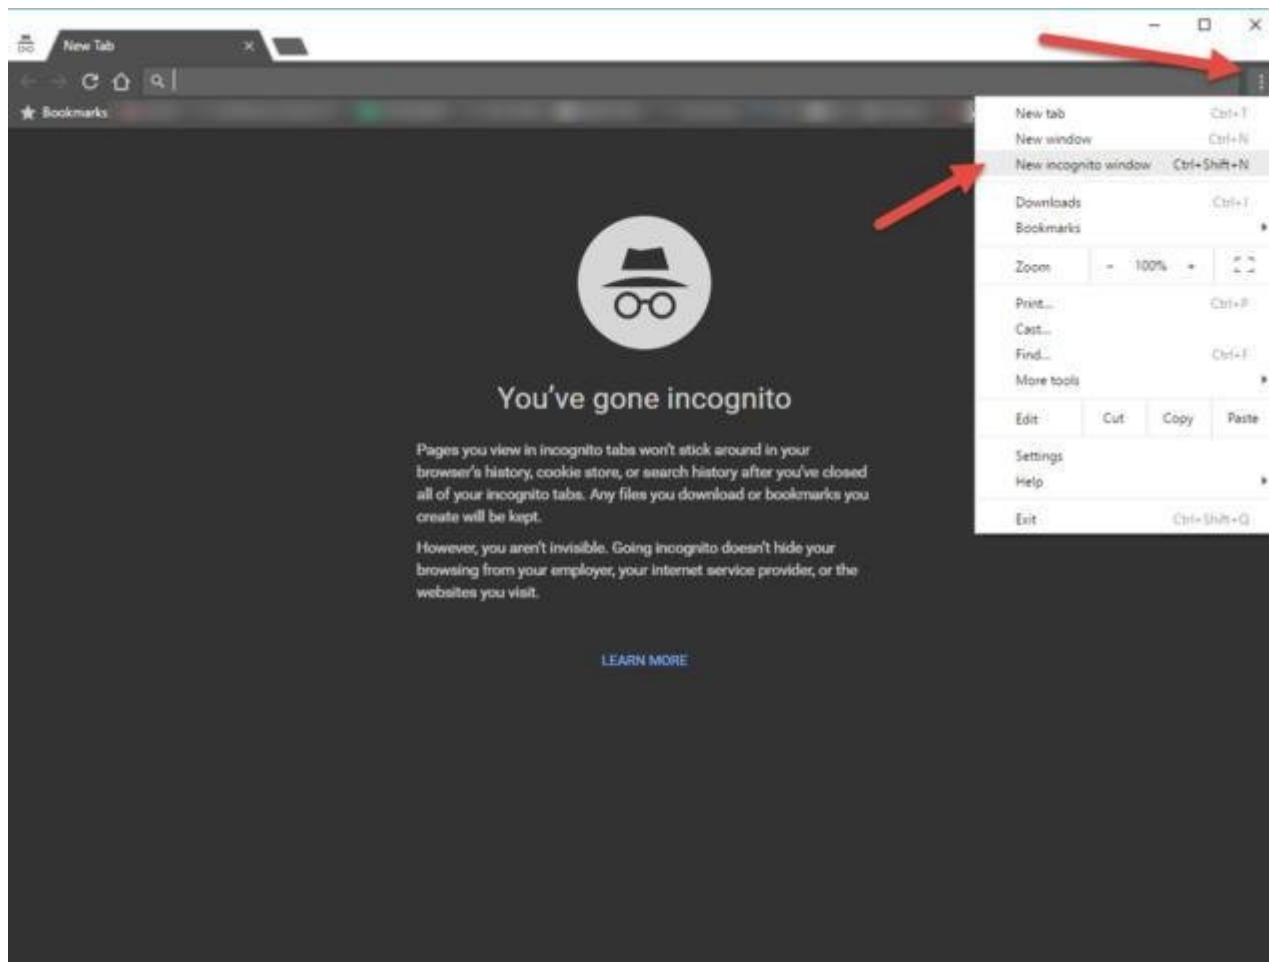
New Tab

Bookmarks

New tab Ctrl+T
New window Ctrl+N
New incognito window Ctrl+Shift+N
Downloads Ctrl+J
Bookmarks
Zoom - 100% +
Print... Ctrl+P
Cast...
Find... Ctrl+F
More tools
Edit Cut Copy Paste
Settings
Help
Exit Ctrl+Shift+Q

You've gone incognito

Pages you view in incognito tabs won't stick around in your browser's history, cookie store, or search history after you've closed all of your incognito tabs. Any files you download or bookmarks you create will be kept.

However, you aren't invisible. Going incognito doesn't hide your browsing from your employer, your internet service provider, or the websites you visit.

LEARN MORE